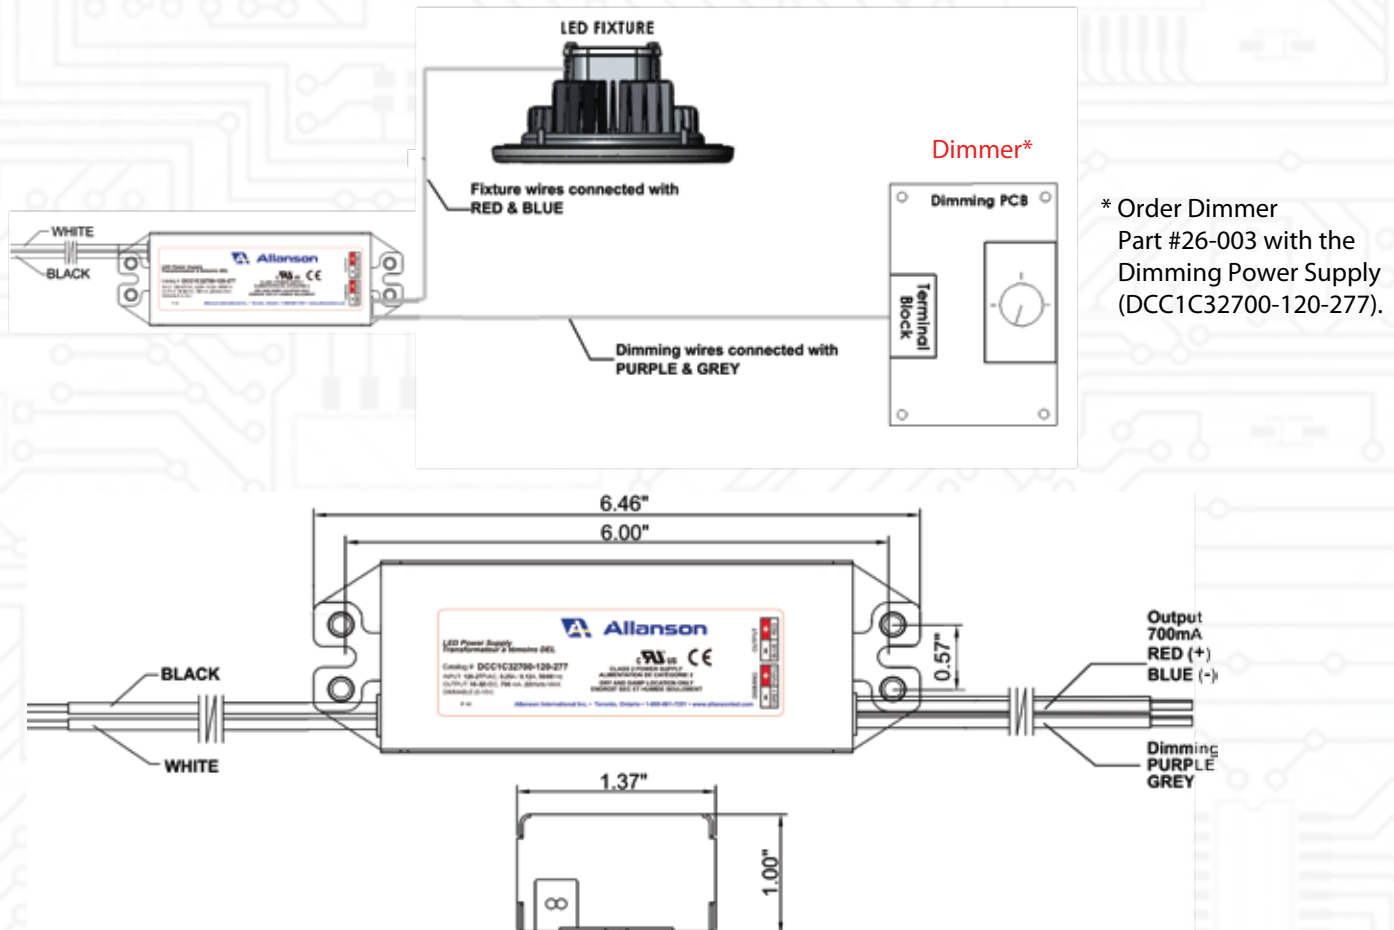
LED FIXTURE

Dimmer*

Fixture wires connected with RED & BLUE

Dimming PCB

Terminal Block

* Order Dimmer Part #26-003 with the Dimming Power Supply (DCC1C32700-120-277).

WHITE

BLACK

Allanson

Dimming wires connected with PURPLE & GREY

6.46"

6.00"

Allanson

LED Power Supply
Transformateur à lumière DEL

Catalog # DCC1C32700-120-277

0.57"

Output 700mA
RED (+)
BLUE (-)

BLACK

WHITE

Dimming
PURPLE
GREY

1.37"

1.00"